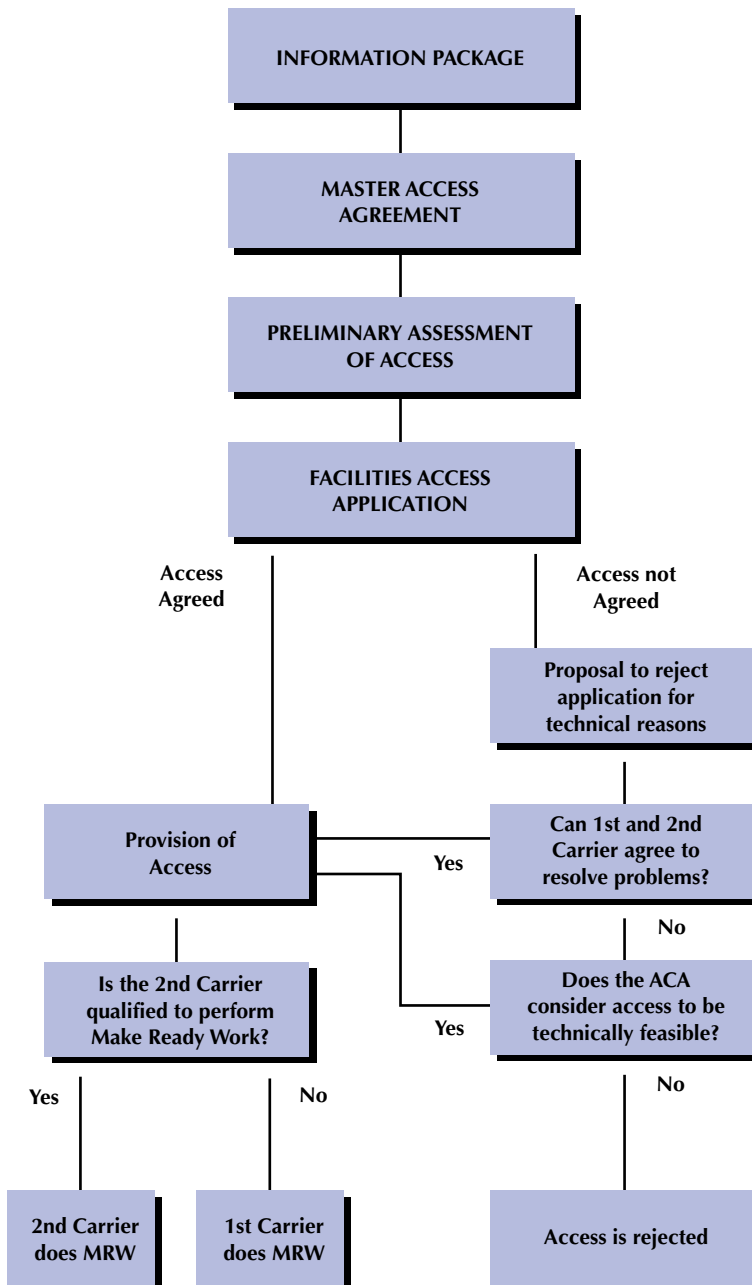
INFORMATION PACKAGE

MASTER ACCESS AGREEMENT

PRELIMINARY ASSESSMENT OF ACCESS

FACILITIES ACCESS APPLICATION

Access Agreed

Access not Agreed

Proposal to reject application for technical reasons

Provision of Access

Yes

Can 1st and 2nd Carrier agree to resolve problems?

No

Is the 2nd Carrier qualified to perform Make Ready Work?

Yes

Does the ACA consider access to be technically feasible?

Yes

No

No

2nd Carrier does MRW

1st Carrier does MRW

Access is rejected